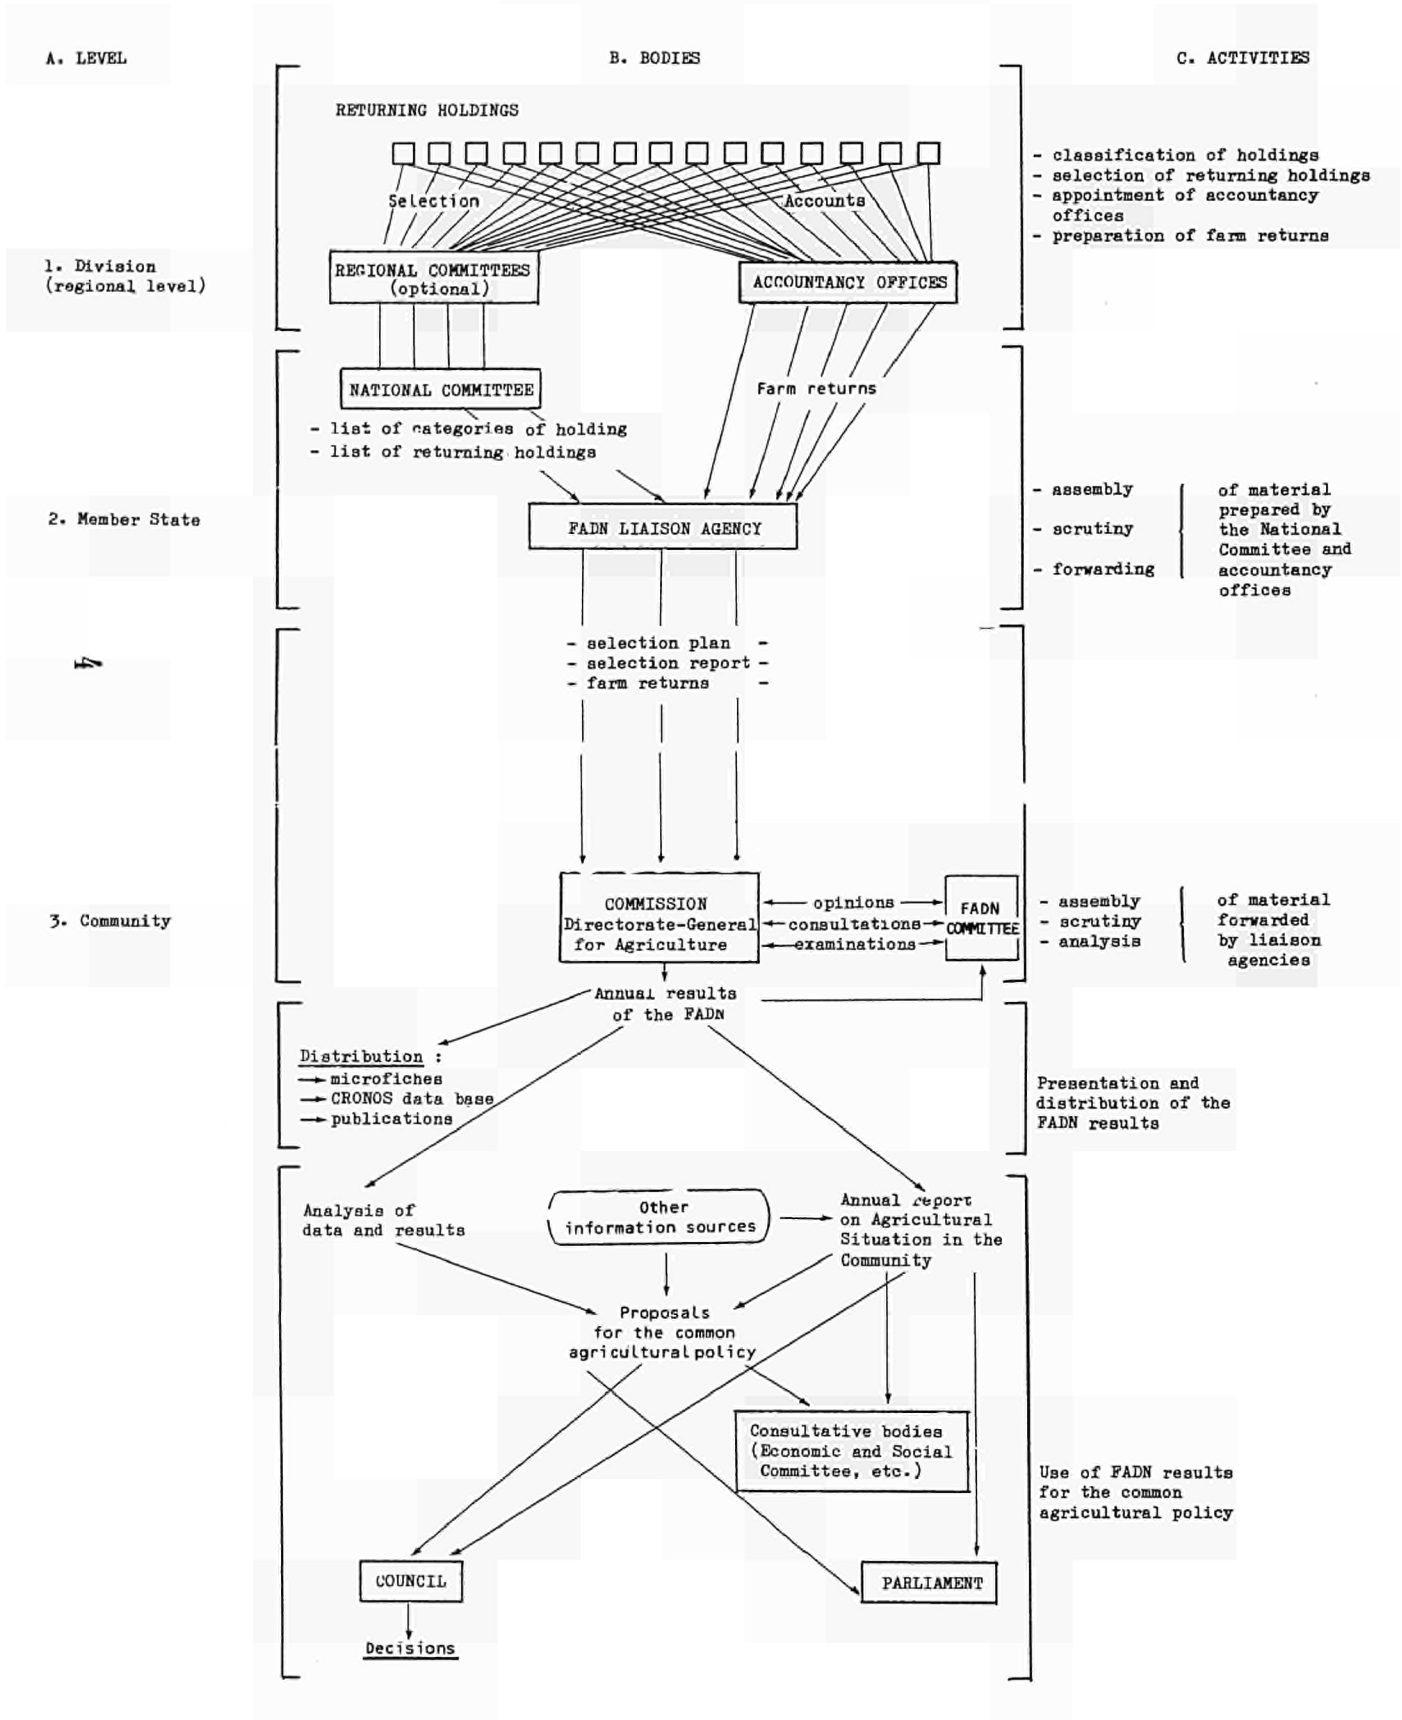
A. LEVEL

B. BODIES

C. ACTIVITIES

RETURNING HOLDINGS

Selection

Accounts

- classification of holdings
- selection of returning holdings
- appointment of accountancy offices
- preparation of farm returns

1. Division (regional level)

REGIONAL COMMITTEES (optional)

ACCOUNTANCY OFFICES

NATIONAL COMMITTEE

Farm returns

- list of categories of holding
- list of returning holdings

2. Member State

FADN LIAISON AGENCY

- assembly
- scrutiny
- forwarding

of material prepared by the National Committee and accountancy offices

- selection plan -
- selection report -
- farm returns -

3. Community

COMMISSION Directorate-General for Agriculture

opinions
consultations
examinations

FADN COMMITTEE

- assembly
- scrutiny
- analysis

of material forwarded by liaison agencies

Annual results of the FADN

Distribution :
→ microfiches
→ CRONOS data base
→ publications

Presentation and distribution of the FADN results

Analysis of data and results

Other information sources

Annual report on Agricultural Situation in the Community

Proposals for the common agricultural policy

Consultative bodies (Economic and Social Committee, etc.)

Use of FADN results for the common agricultural policy

COUNCIL

PARLIAMENT

Decisions